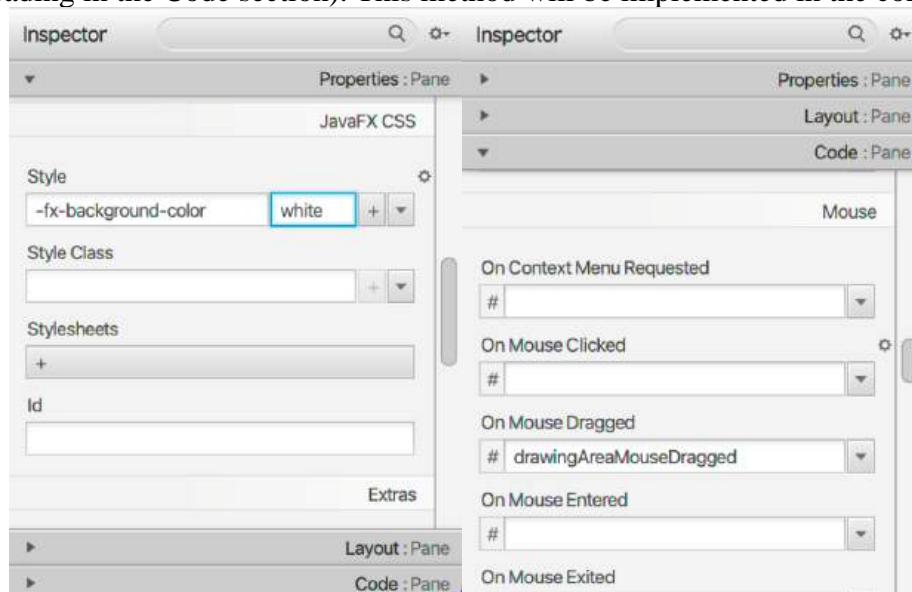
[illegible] in the Code section). This method will be implemented in the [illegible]

Inspector

Properties : Pane

JavaFX CSS

Style

-fx-background-color

white

+

Style Class

+

Stylesheets

+

Id

Extras

Layout : Pane

Code : Pane

Inspector

Properties : Pane

Layout : Pane

Code : Pane

Mouse

On Context Menu Requested

#

On Mouse Clicked

#

On Mouse Dragged

# drawingAreaMouseDragged

On Mouse Entered

#

On Mouse Exited